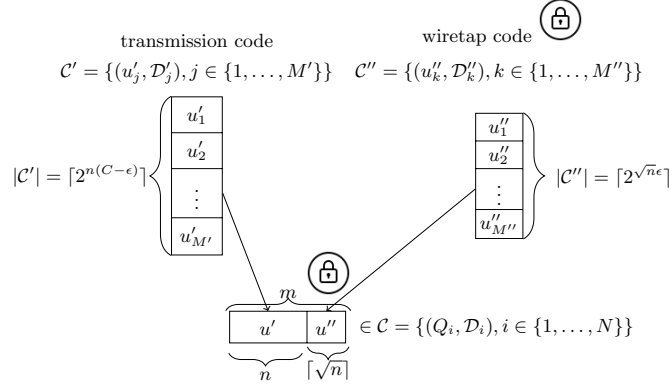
transmission code

$\mathcal{C}' = \{(u'_j, \mathcal{D}'_j), j \in \{1, \ldots, M'\}\}$

wiretap code

$\mathcal{C}'' = \{(u''_k, \mathcal{D}''_k), k \in \{1, \ldots, M''\}\}$

$|\mathcal{C}'| = \lceil 2^{n(C-\epsilon)} \rceil$

$u'_1$

$u'_2$

$\vdots$

$u'_{M'}$

$u''_1$

$u''_2$

$\vdots$

$u''_{M''}$

$|\mathcal{C}''| = \lceil 2^{\sqrt{n}\epsilon} \rceil$

$m$

$u'$

$u''$

$\in \mathcal{C} = \{(Q_i, \mathcal{D}_i), i \in \{1, \ldots, N\}\}$

$n$

$\lceil \sqrt{n} \rceil$